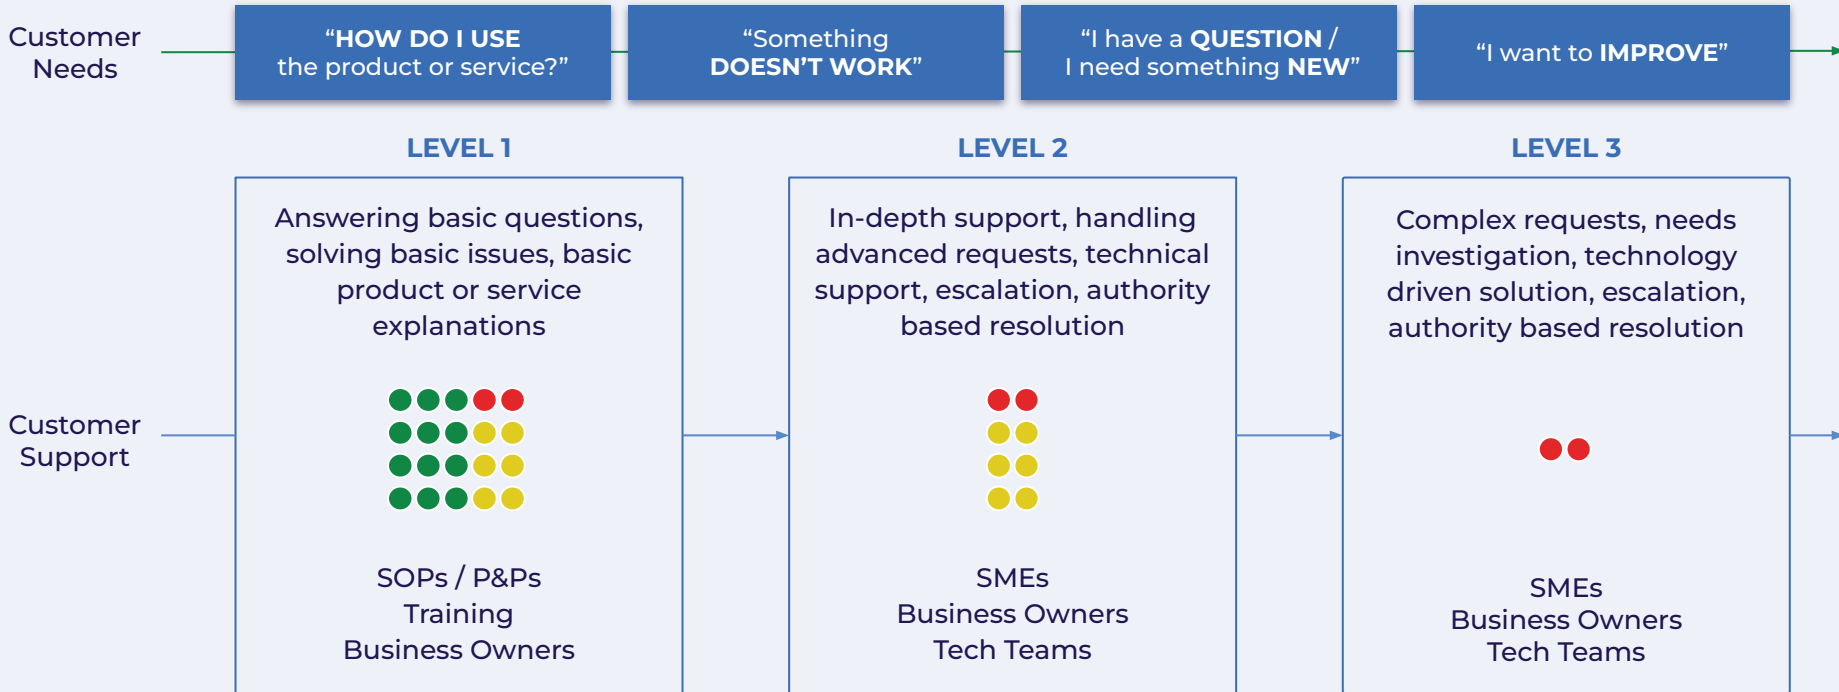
Customer Needs

“HOW DO I USE the product or service?”

“Something DOESN’T WORK”

“I have a QUESTION / I need something NEW”

“I want to IMPROVE”

LEVEL 1

LEVEL 2

LEVEL 3

Customer Support

Answering basic questions, solving basic issues, basic product or service explanations

SOPs / P&Ps
Training
Business Owners

In-depth support, handling advanced requests, technical support, escalation, authority based resolution

SMEs
Business Owners
Tech Teams

Complex requests, needs investigation, technology driven solution, escalation, authority based resolution

SMEs
Business Owners
Tech Teams